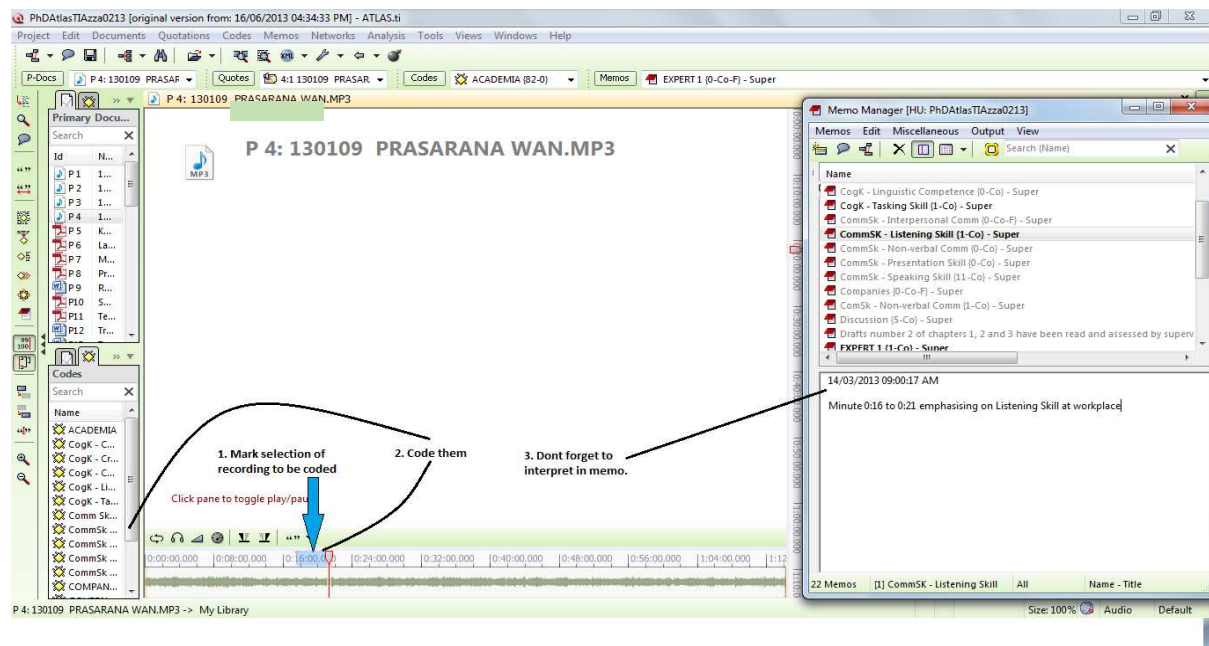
PhDAtlasTIAzza0213 [original version from: 16/06/2013 04:34:33 PM] - ATLAS.ti

Project Edit Documents Quotations Codes Memos Networks Analysis Tools Views Windows Help

P-Docs P 4: 130109 PRASAR Quotes 4:1 130109 PRASAR Codes ACADEMIA {82-0} Memos EXPERT 1 {0-Co-F} - Super

P 4: 130109 PRASARANA WAN.MP3

Primary Docu...

Search

| Id | N... |
|---|---|
| P 1 | 1... |
| P 2 | 1... |
| P 3 | 1... |
| P 4 | 1... |
| P 5 | K... |
| P 6 | La... |
| P 7 | M... |
| P 8 | Pr... |
| P 9 | R... |
| P10 | S... |
| P11 | Te... |
| P12 | Tr... |

Codes

Search

Name
ACADEMIA
CogK - C...
CogK - Cr...
CogK - C...
CogK - Li...
CogK - Ta...
Comm Sk...
CommSk ...
CommSk ...
CommSk ...
CommSk ...
COMPAN...

MP3

P 4: 130109 PRASARANA WAN.MP3

1. Mark selection of recording to be coded

2. Code them

3. Dont forget to interpret in memo.

Click pane to toggle play/pau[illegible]

0:00:00.000 0:08:00.000 0:16:00.000 0:24:00.000 0:32:00.000 0:40:00.000 0:48:00.000 0:56:00.000 1:04:00.000 1:12

Memo Manager [HU: PhDAtlasTIAzza0213]

Memos Edit Miscellaneous Output View

Search (Name)

Name
CogK - Linguistic Competence {0-Co} - Super
CogK - Tasking Skill {1-Co} - Super
CommSk - Interpersonal Comm {0-Co-F} - Super
CommSK - Listening Skill {1-Co} - Super
CommSk - Non-verbal Comm {0-Co} - Super
CommSk - Presentation Skill {0-Co} - Super
CommSk - Speaking Skill {11-Co} - Super
Companies {0-Co-F} - Super
ComSk - Non-verbal Comm {1-Co} - Super
Discussion {5-Co} - Super
Drafts number 2 of chapters 1, 2 and 3 have been read and assessed by superv
EXPERT 1 {1-Co} - Super

14/03/2013 09:00:17 AM

Minute 0:16 to 0:21 emphasising on Listening Skill at workplace

22 Memos [1] CommSK - Listening Skill All Name - Title

P 4: 130109 PRASARANA WAN.MP3 -> My Library

Size: 100% Audio Default